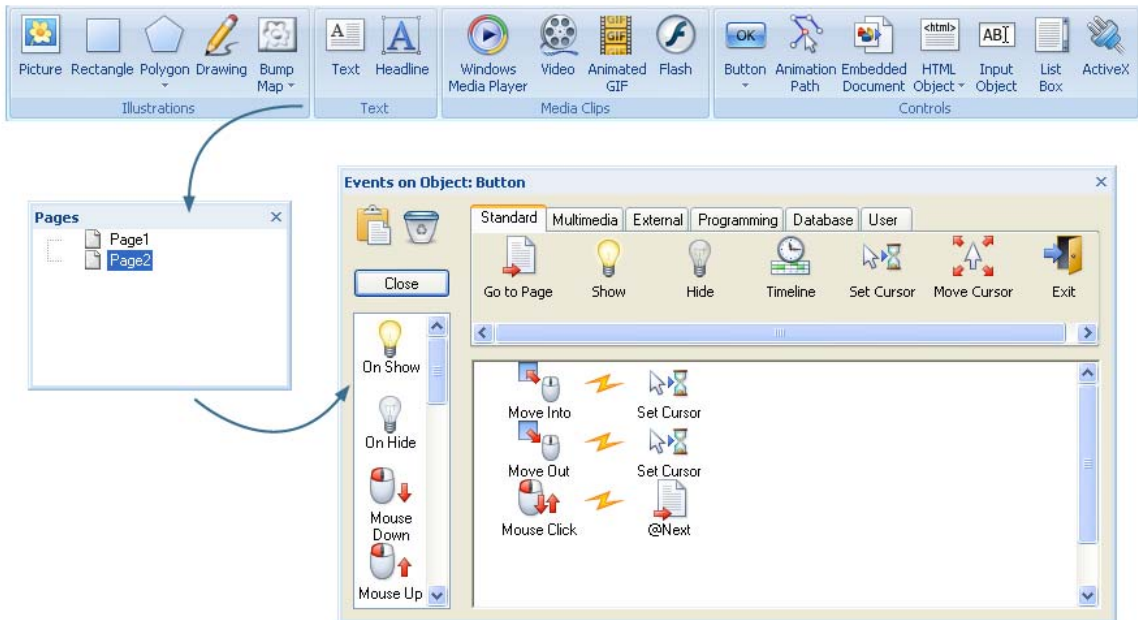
Picture Rectangle Polygon Drawing Bump Map
Illustrations

Text Headline
Text

Windows Media Player Video Animated GIF Flash
Media Clips

Button Animation Path Embedded Document HTML Object Input Object List Box ActiveX
Controls

Pages
Page1
Page2

Events on Object: Button

Close

On Show
On Hide
Mouse Down
Mouse Up

Standard Multimedia External Programming Database User

Go to Page Show Hide Timeline Set Cursor Move Cursor Exit

Move Into Set Cursor
Move Out Set Cursor
Mouse Click @Next